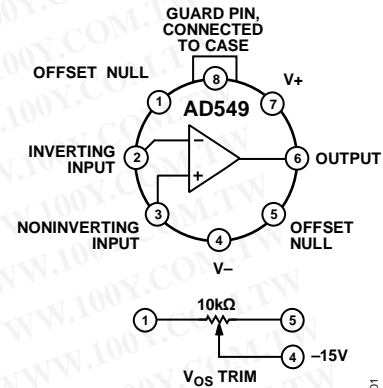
GUARD PIN, CONNECTED TO CASE

OFFSET NULL

8

V+

1

AD549

7

INVERTING INPUT

2

−

6

OUTPUT

+

NONINVERTING INPUT

3

5

OFFSET NULL

4

V−

WWW.100Y.COM.TW

1

10kΩ

5

4

–15V

$V_{OS}$ TRIM

01